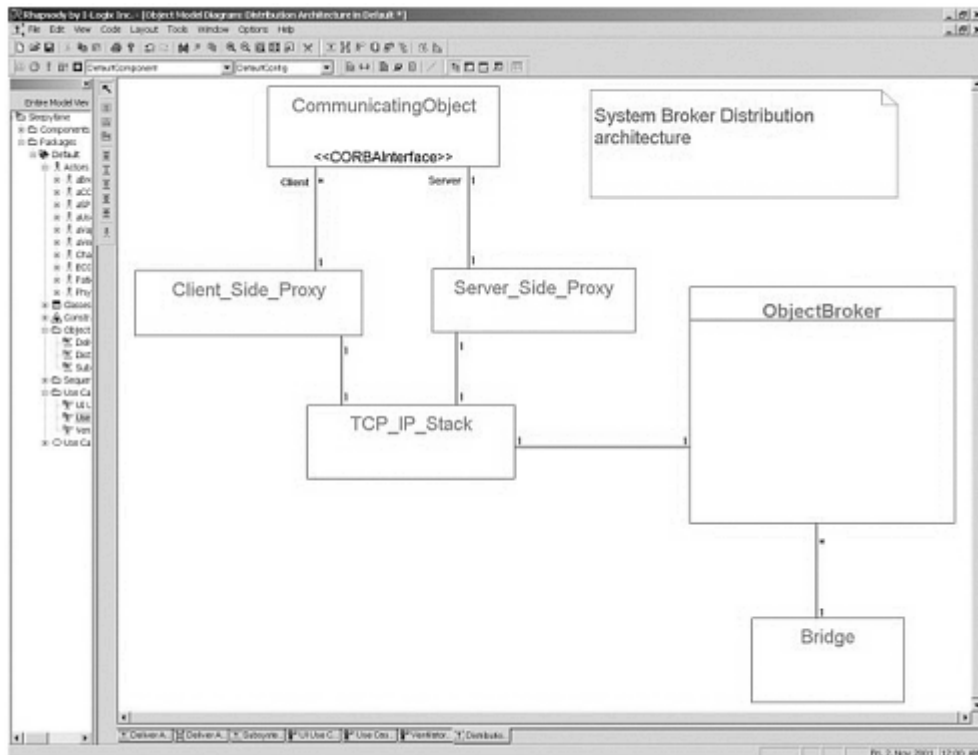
Rhapsody by I-Logix Inc. - [Object Model Diagram: Distribution Architecture in Default *]

File Edit View Code Layout Tools Window Options Help

DefaultComponent DefaultConfig

Entire Model View

Sleepytime
Components
Packages
Default
Actors
Classes
Constr
Object
Sequer
Use Ca
Use Ca

CommunicatingObject

<<CORBAInterface>>

Client *

Server 1

1

1

System Broker Distribution architecture

Client_Side_Proxy

Server_Side_Proxy

ObjectBroker

1

1

TCP_IP_Stack

1

1

*

1

Bridge

Deliver A... Deliver A... Subsyste... UI Use C... Use Cas... Verificatio... Distributio...

Fri, 2 Nov 2001 12:00